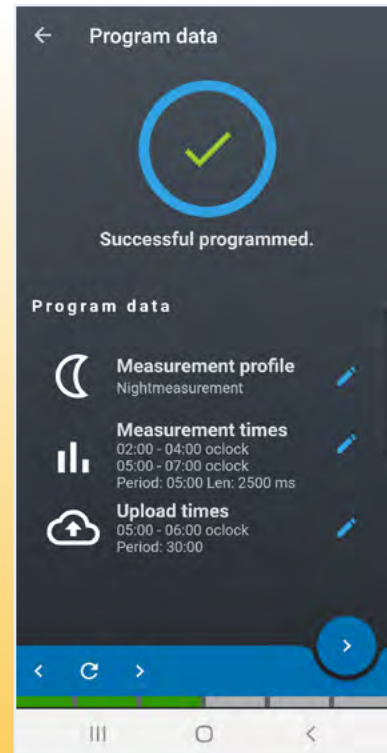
Program data

Successful programmed.

Program data

Measurement profile
Nightmeasurement

Measurement times
02:00 - 04:00 oclock
05:00 - 07:00 oclock
Period: 05:00 Len: 2500 ms

Upload times
05:00 - 06:00 oclock
Period: 30:00